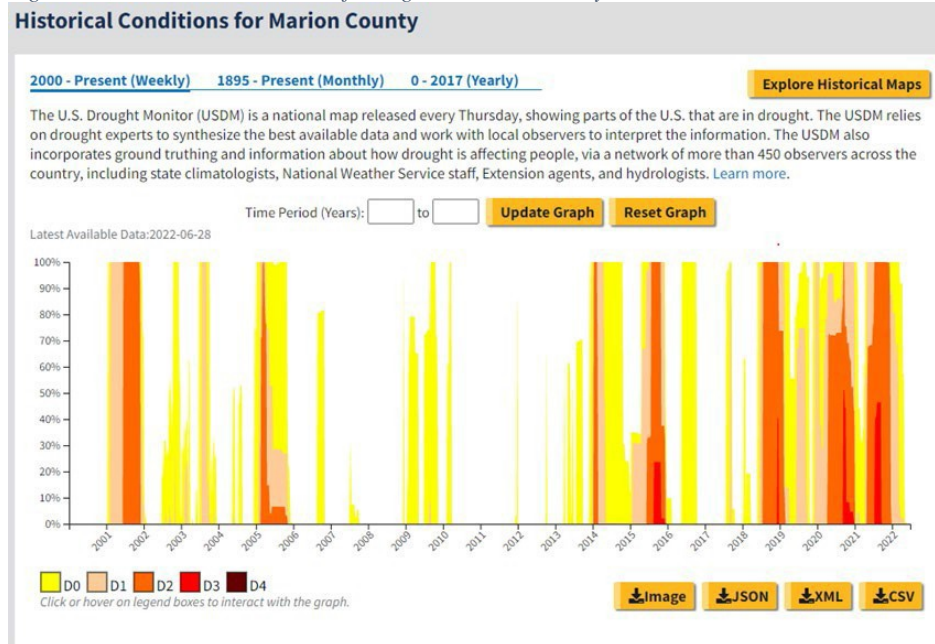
Historical Conditions for Marion County

2000 - Present (Weekly) 1895 - Present (Monthly) 0 - 2017 (Yearly)

Explore Historical Maps

The U.S. Drought Monitor (USDM) is a national map released every Thursday, showing parts of the U.S. that are in drought. The USDM relies on drought experts to synthesize the best available data and work with local observers to interpret the information. The USDM also incorporates ground truthing and information about how drought is affecting people, via a network of more than 450 observers across the country, including state climatologists, National Weather Service staff, Extension agents, and hydrologists. Learn more.

Time Period (Years): to Update Graph Reset Graph

Latest Available Data:2022-06-28

100%
90%
80%
70%
60%
50%
40%
30%
20%
10%
0%

2001 2002 2003 2004 2005 2006 2007 2008 2009 2010 2011 2012 2013 2014 2015 2016 2017 2018 2019 2020 2021 2022

D0 D1 D2 D3 D4
Click or hover on legend boxes to interact with the graph.

Image JSON XML CSV